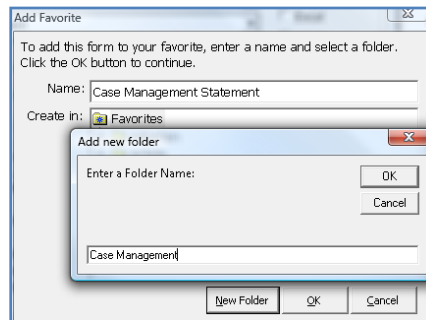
Add Favorite

To add this form to your favorite, enter a name and select a folder. Click the OK button to continue.

Name: Case Management Statement

Create in: Favorites

Add new folder

Enter a Folder Name:

OK

Cancel

Case Management

New Folder

OK

Cancel